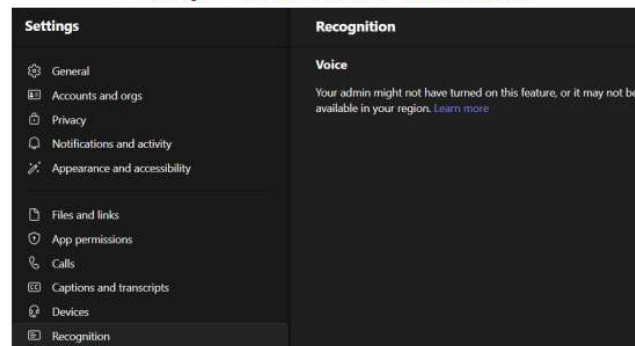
Settings

General
Accounts and orgs
Privacy
Notifications and activity
Appearance and accessibility

Files and links
App permissions
Calls
Captions and transcripts
Devices
Recognition

Recognition

Voice

Your admin might not have turned on this feature, or it may not be available in your region. Learn more